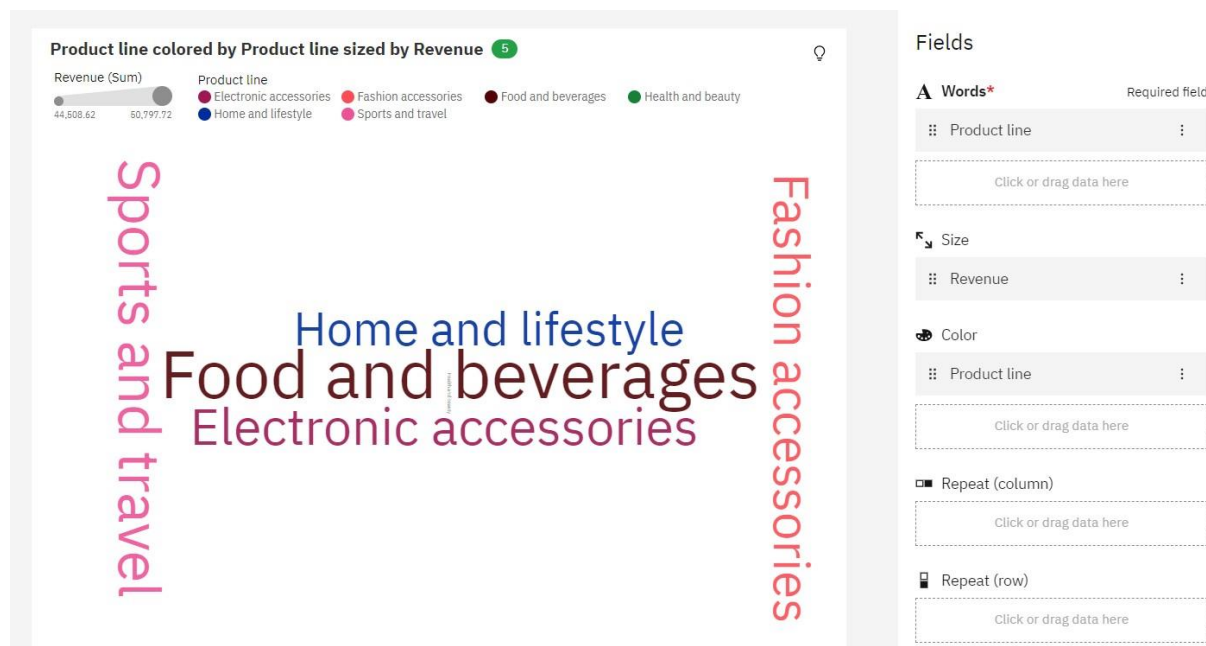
Product line colored by Product line sized by Revenue 5

Revenue (Sum)
44,508.62 50,797.72

Product line
Electronic accessories
Fashion accessories
Food and beverages
Health and beauty
Home and lifestyle
Sports and travel

Sports and travel
Home and lifestyle
Food and beverages
Electronic accessories
Fashion accessories

Fields

Words* Required field

Product line

Click or drag data here

Size

Revenue

Color

Product line

Click or drag data here

Repeat (column)

Click or drag data here

Repeat (row)

Click or drag data here